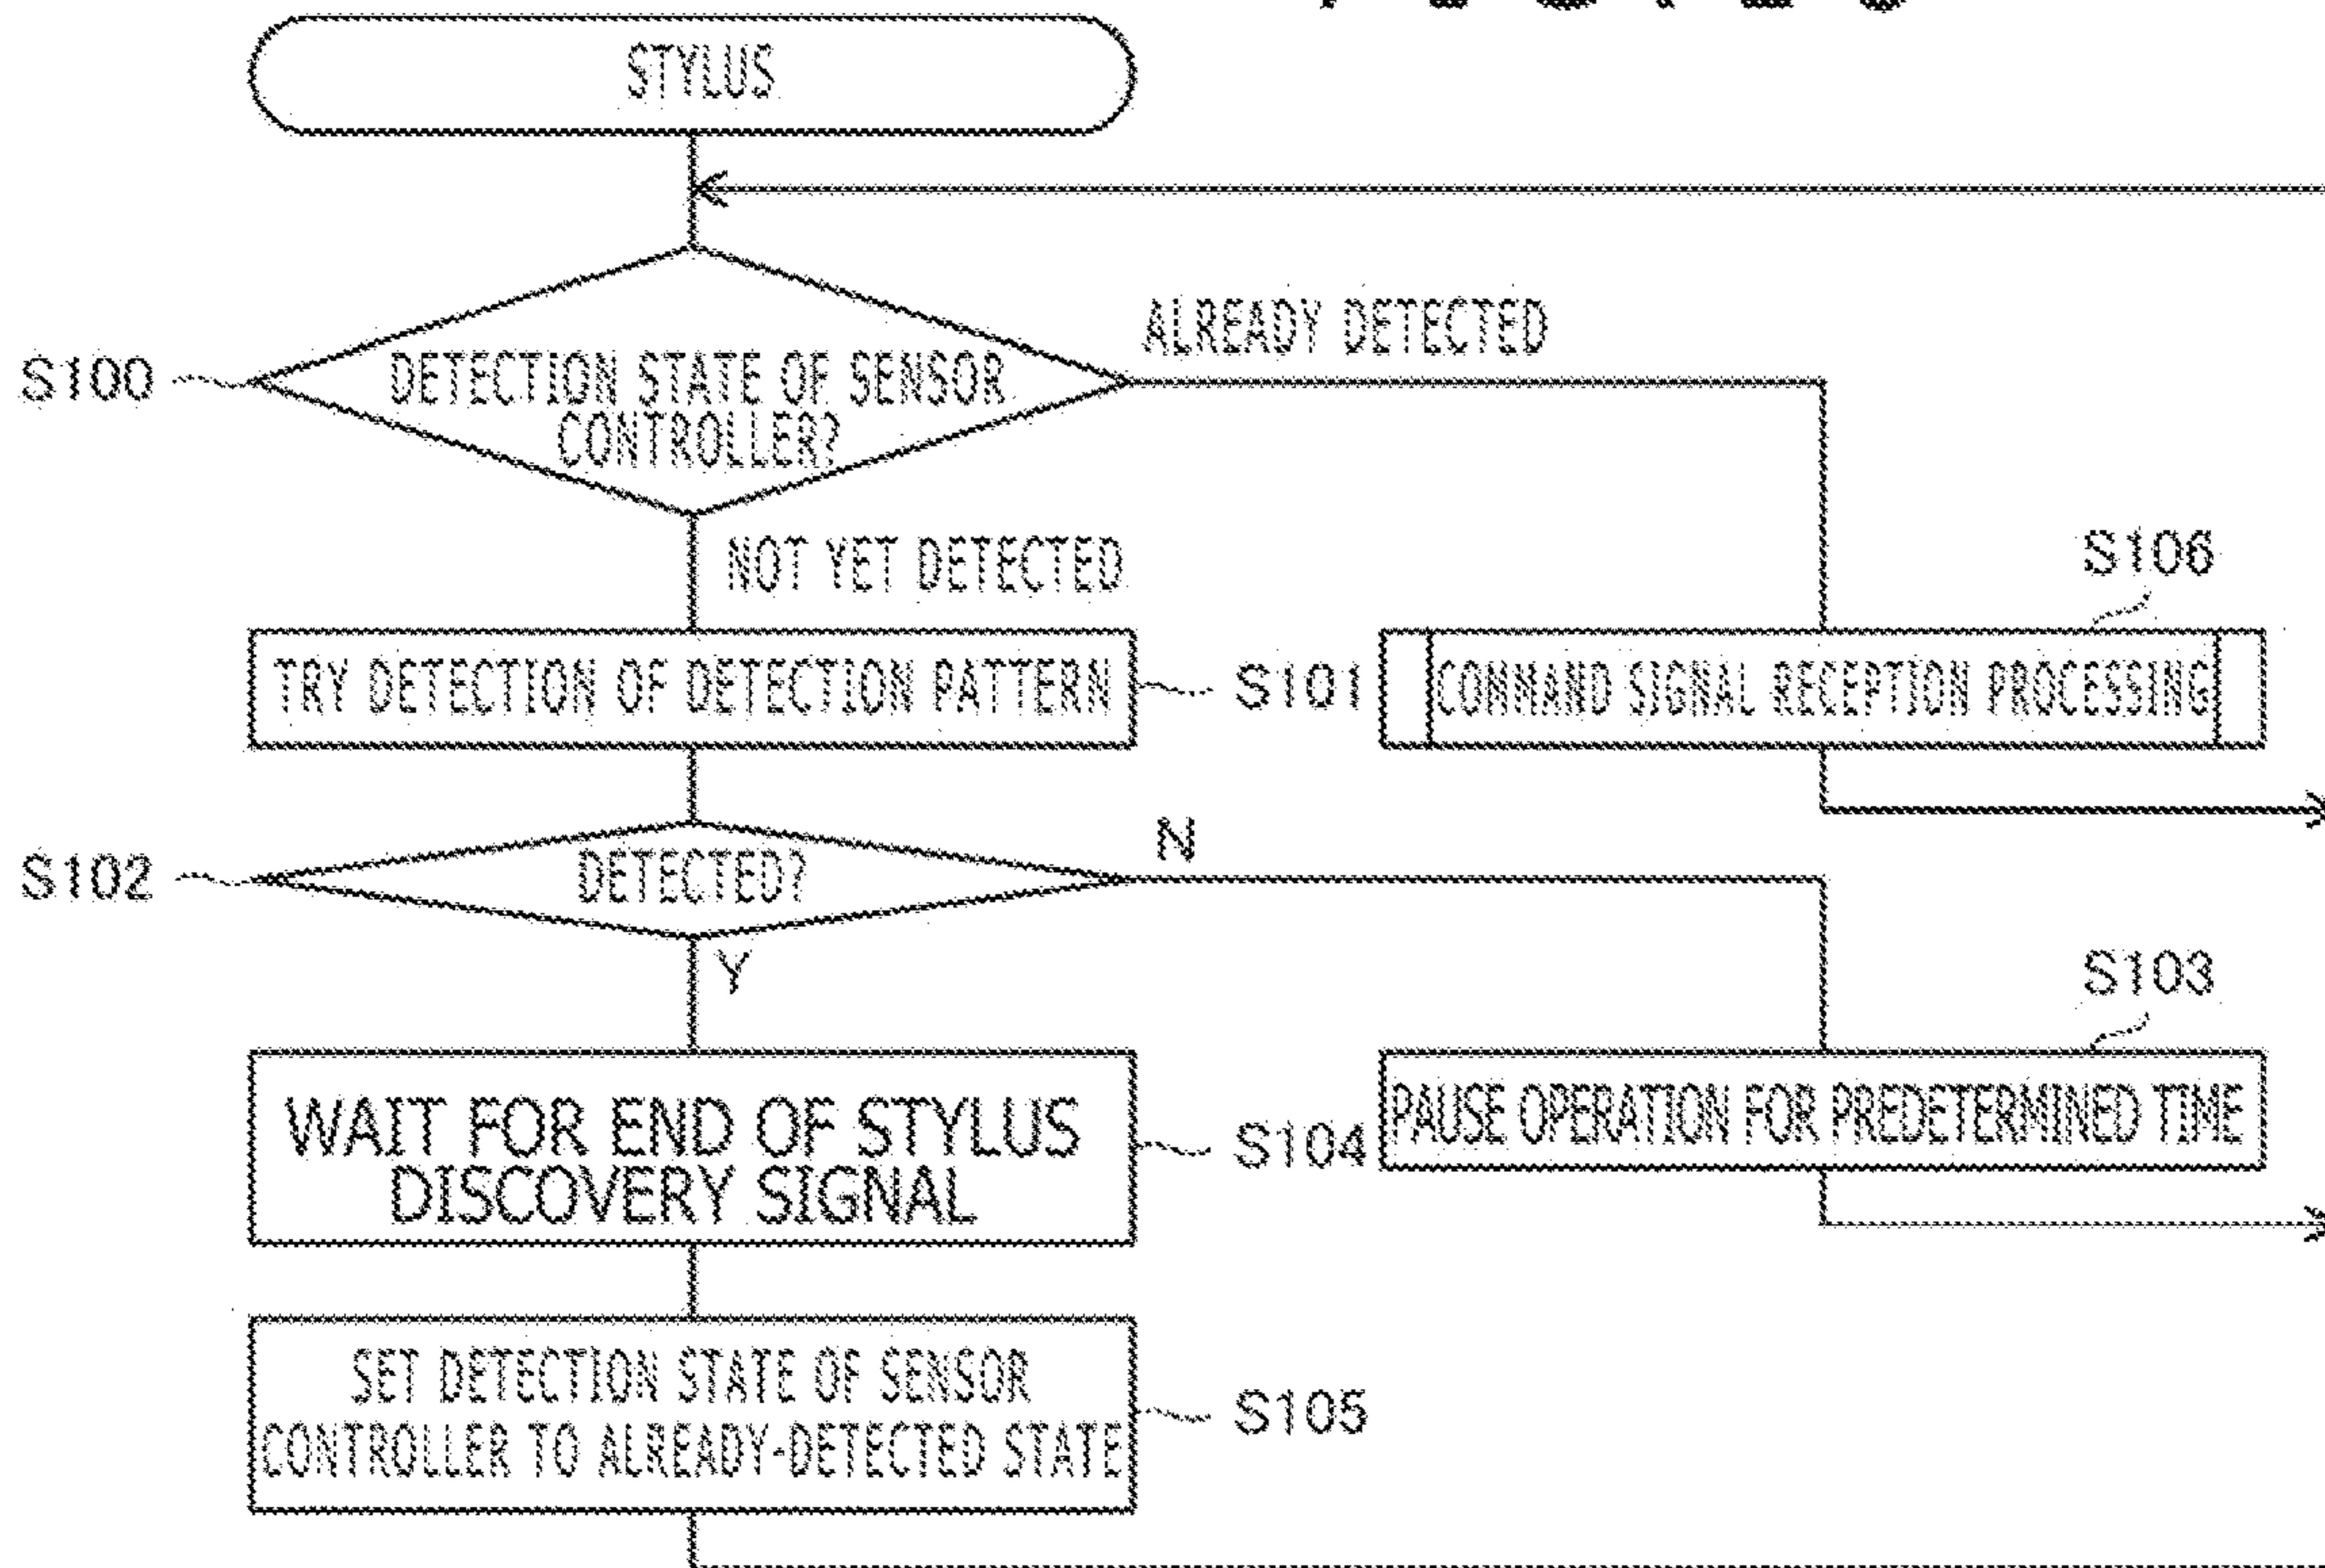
STYLUS

S100 DETECTION STATE OF SENSOR CONTROLLER?

ALREADY DETECTED

NOT YET DETECTED

S106

TRY DETECTION OF DETECTION PATTERN S101

CONNAND SIGNAL RECEPTION PROCESSING

S102 DETECTED?

N

Y

S103

WAIT FOR END OF STYLUS DISCOVERY SIGNAL S104

PAUSE OPERATION FOR PREDETERMINED TIME

SET DETECTION STATE OF SENSOR CONTROLLER TO ALREADY-DETECTED STATE S105